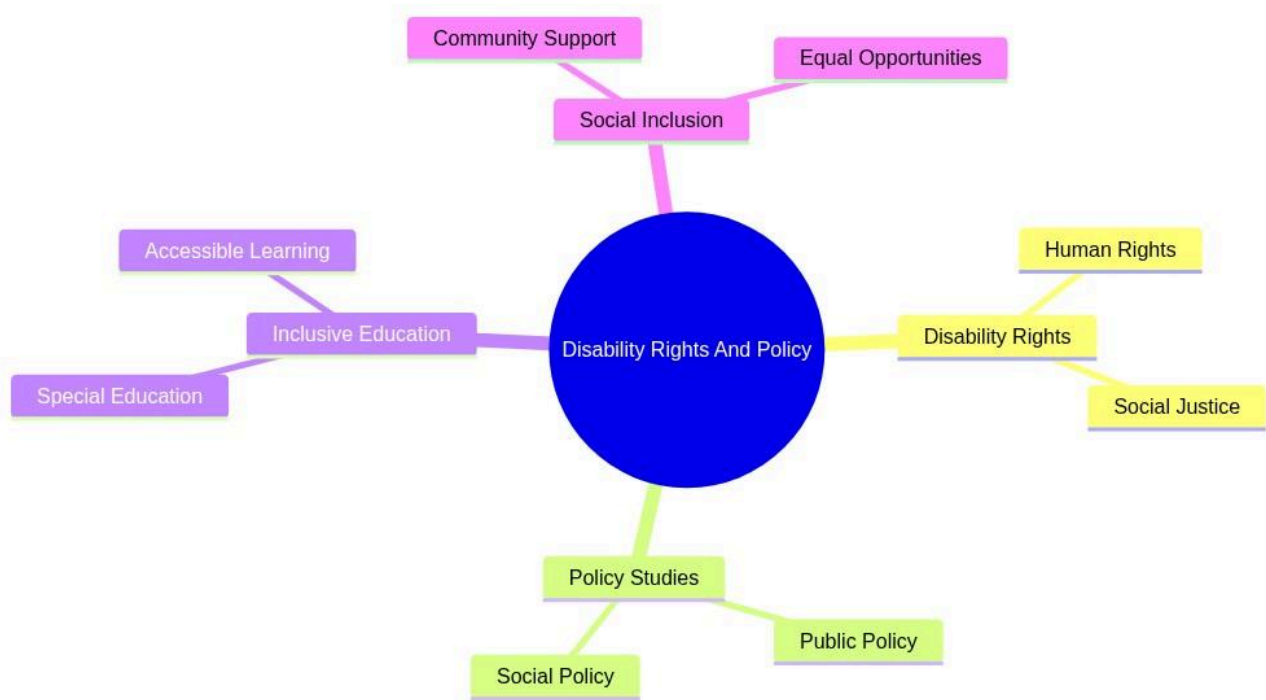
Community Support

Equal Opportunities

Social Inclusion

Accessible Learning

Inclusive Education

Special Education

Disability Rights And Policy

Human Rights

Disability Rights

Social Justice

Policy Studies

Public Policy

Social Policy